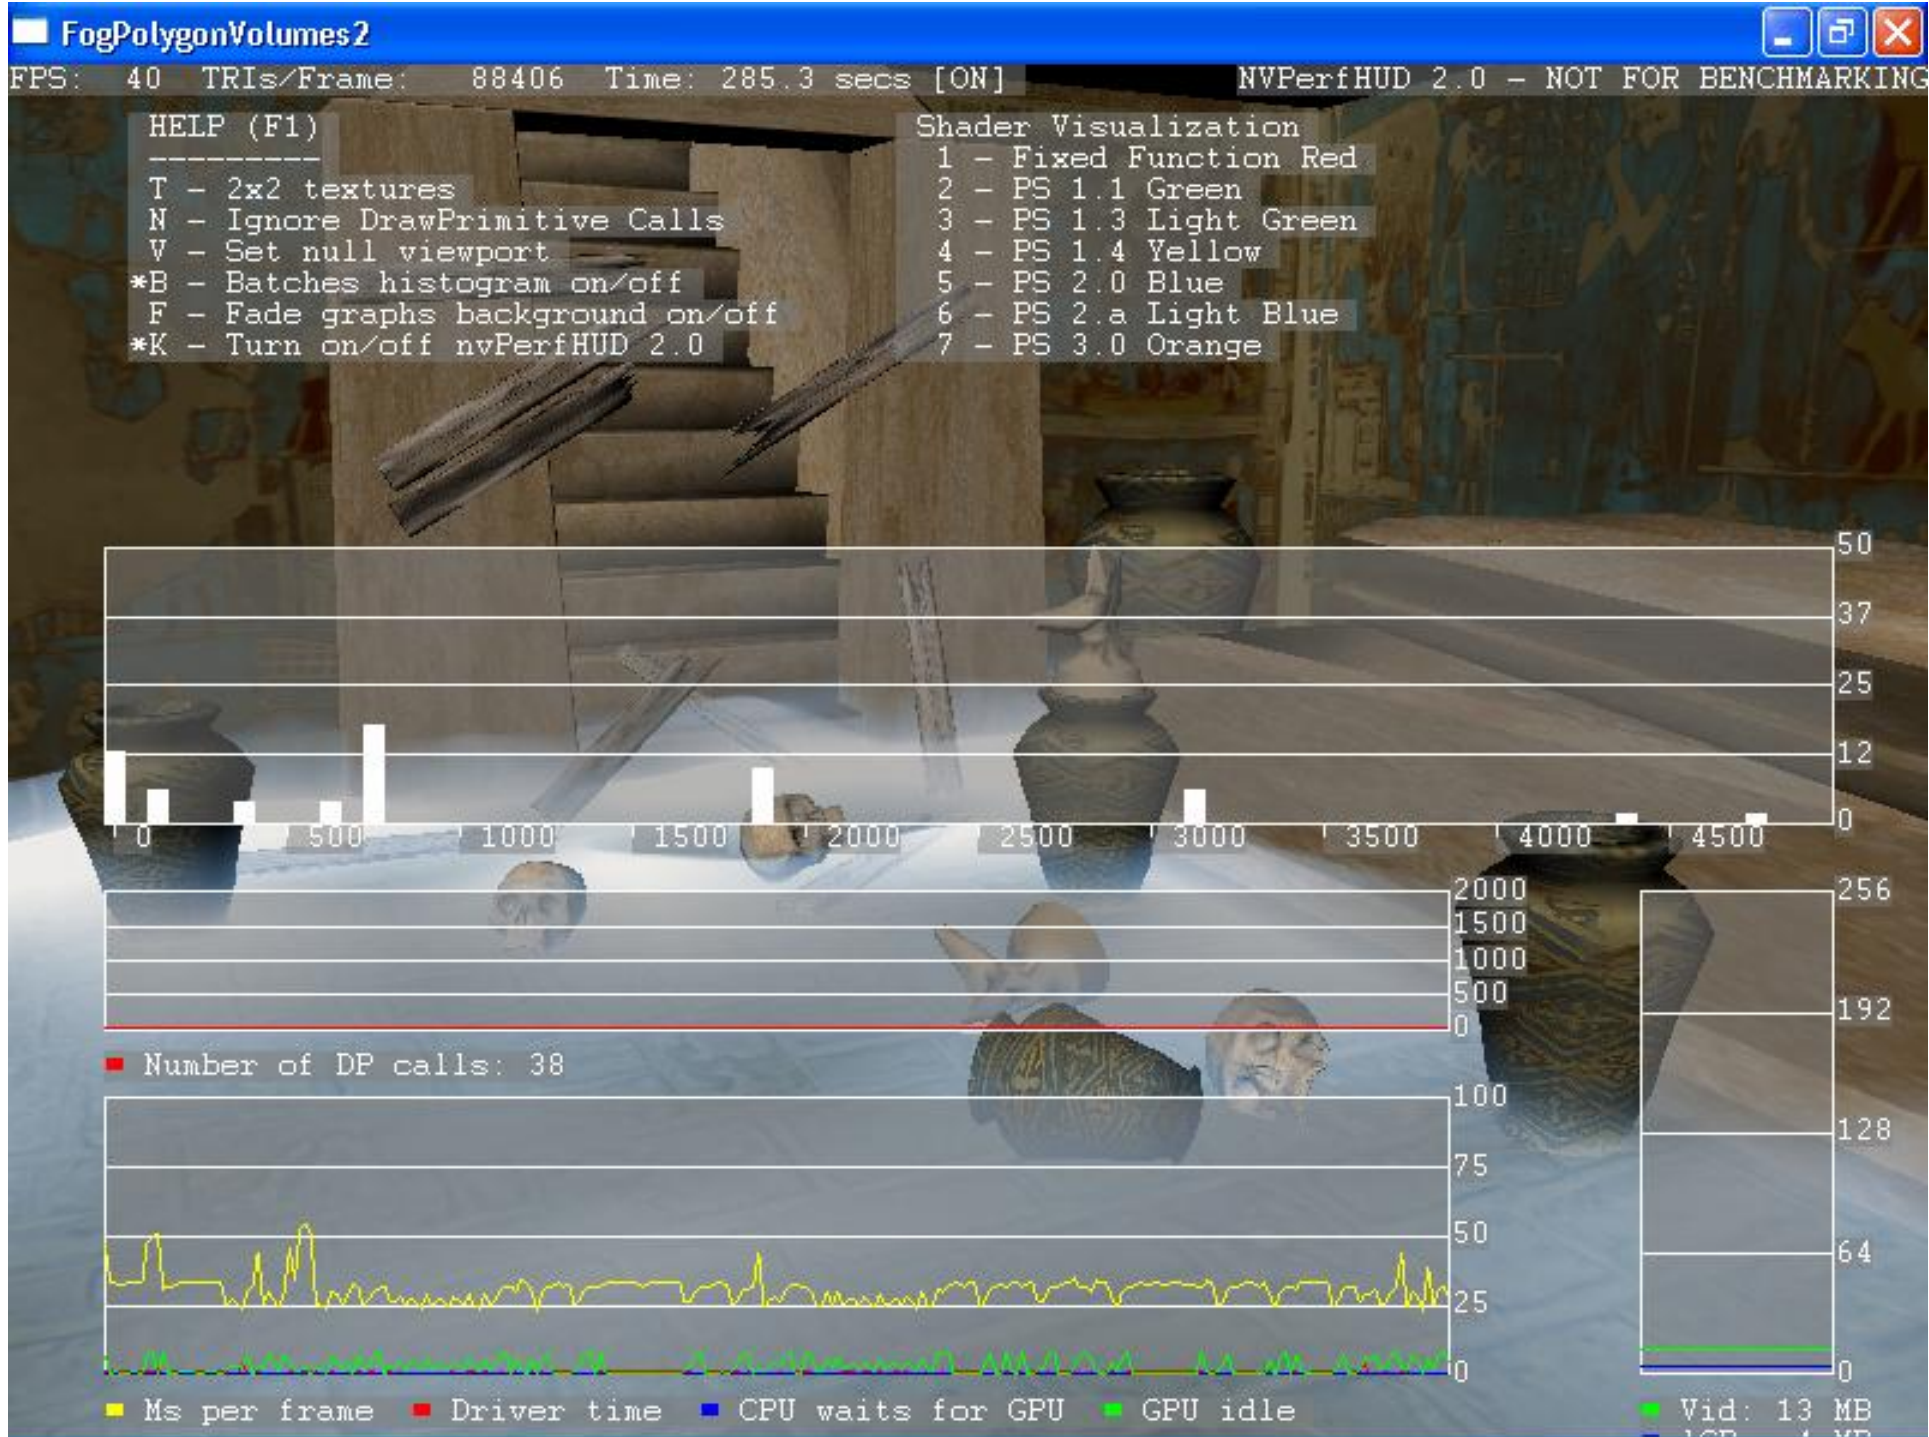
FogPolygonVolumes2

FPS: 40 TRIs/Frame: 88406 Time: 285.3 secs [ON] NVPerfHUD 2.0 - NOT FOR BENCHMARKING

HELP (F1)
---------
T - 2x2 textures
N - Ignore DrawPrimitive Calls
V - Set null viewport
*B - Batches histogram on/off
F - Fade graphs background on/off
*K - Turn on/off nvPerfHUD 2.0

Shader Visualization
1 - Fixed Function Red
2 - PS 1.1 Green
3 - PS 1.3 Light Green
4 - PS 1.4 Yellow
5 - PS 2.0 Blue
6 - PS 2.a Light Blue
7 - PS 3.0 Orange

50
37
25
12
0

0 500 1000 1500 2000 2500 3000 3500 4000 4500

2000
1500
1000
500
0

Number of DP calls: 38

100
75
50
25
0

256
192
128
64
0

Ms per frame Driver time CPU waits for GPU GPU idle

Vid: 13 MB
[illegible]